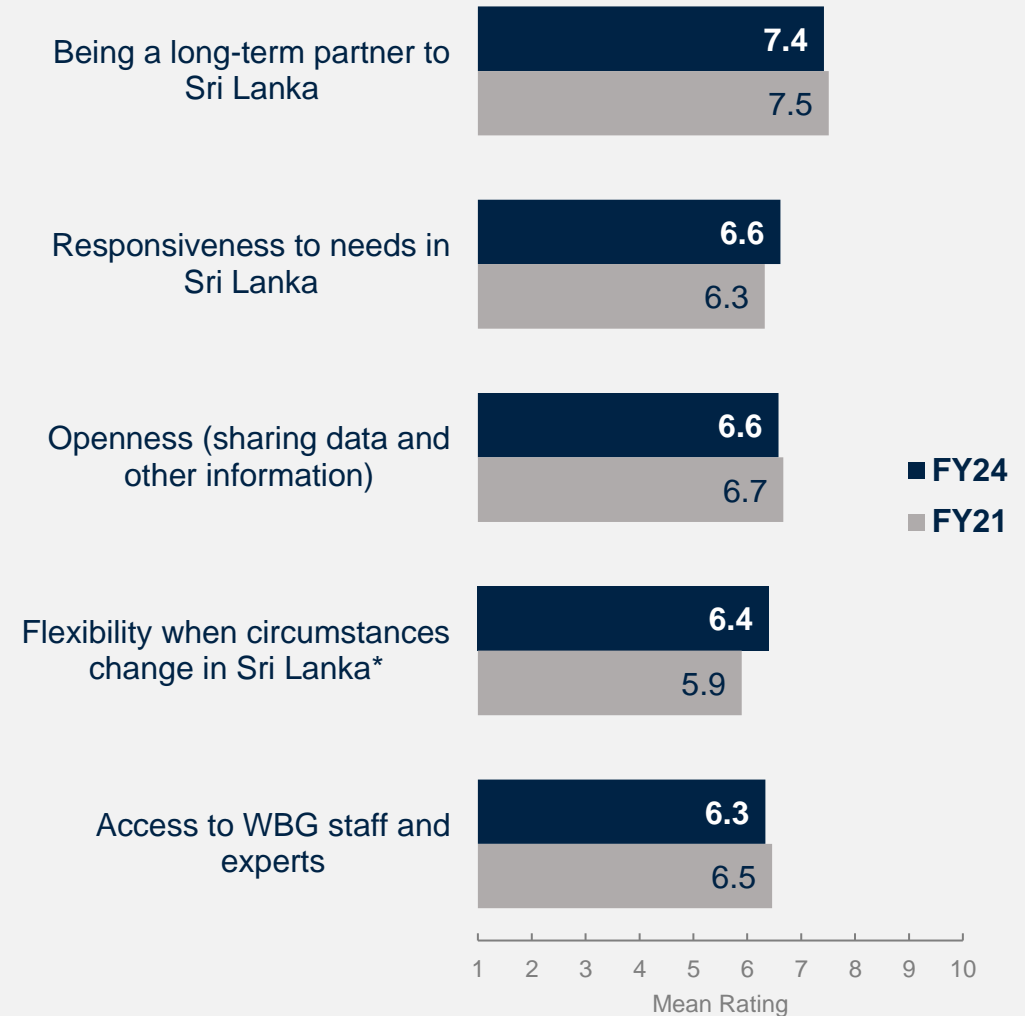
| | FY24 | FY21 |
|---|---|---|
| Being a long-term partner to Sri Lanka | 7.4 | 7.5 |
| Responsiveness to needs in Sri Lanka | 6.6 | 6.3 |
| Openness (sharing data and other information) | 6.6 | 6.7 |
| Flexibility when circumstances change in Sri Lanka* | 6.4 | 5.9 |
| Access to WBG staff and experts | 6.3 | 6.5 |

FY24
FY21

1 2 3 4 5 6 7 8 9 10
Mean Rating